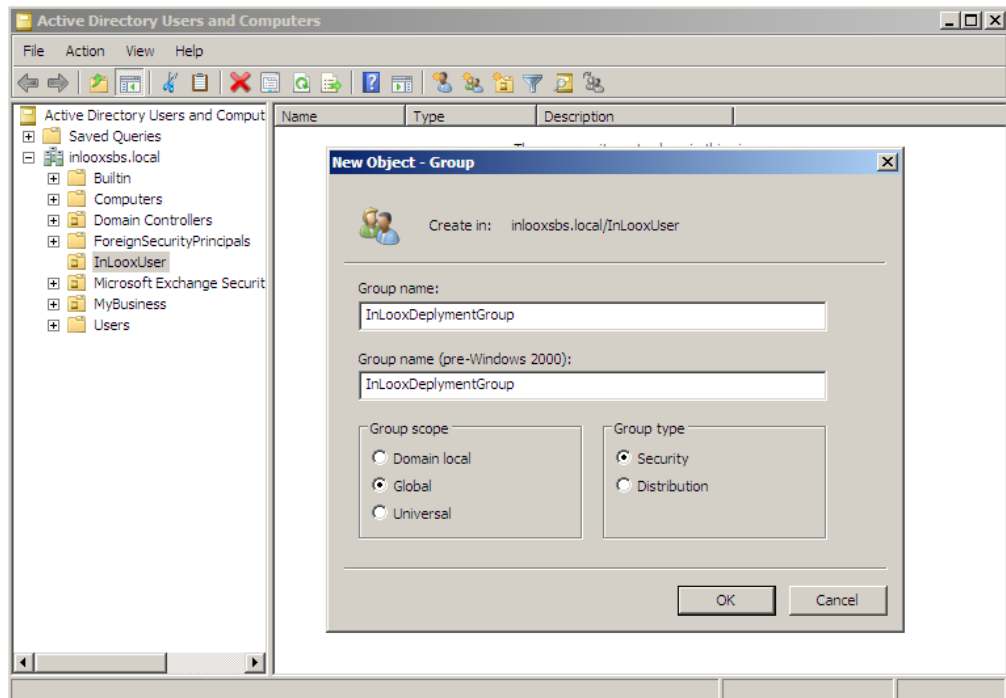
Active Directory Users and Computers

File Action View Help

Active Directory Users and Comput
Saved Queries
inlooxsbs.local
Builtin
Computers
Domain Controllers
ForeignSecurityPrincipals
InLooxUser
Microsoft Exchange Securit
MyBusiness
Users

| Name | Type | Description |
|---|---|---|

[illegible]

New Object - Group

Create in: inlooxsbs.local/InLooxUser

Group name:
InLooxDeplymentGroup

Group name (pre-Windows 2000):
InLooxDeplymentGroup

Group scope
Domain local
Global
Universal

Group type
Security
Distribution

OK
Cancel